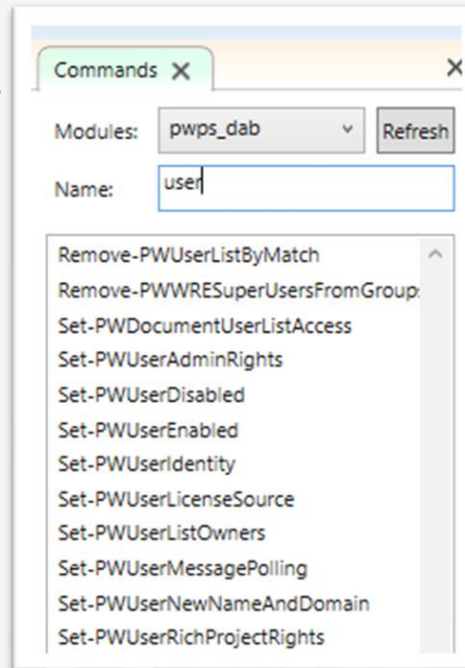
Commands ✕

✕

Modules: pwps_dab

Refresh

Name: user

Remove-PWUserListByMatch
Remove-PWWRESuperUsersFromGroup
Set-PWDocumentUserListAccess
Set-PWUserAdminRights
Set-PWUserDisabled
Set-PWUserEnabled
Set-PWUserIdentity
Set-PWUserLicenseSource
Set-PWUserListOwners
Set-PWUserMessagePolling
Set-PWUserNewNameAndDomain
Set-PWUserRichProjectRights